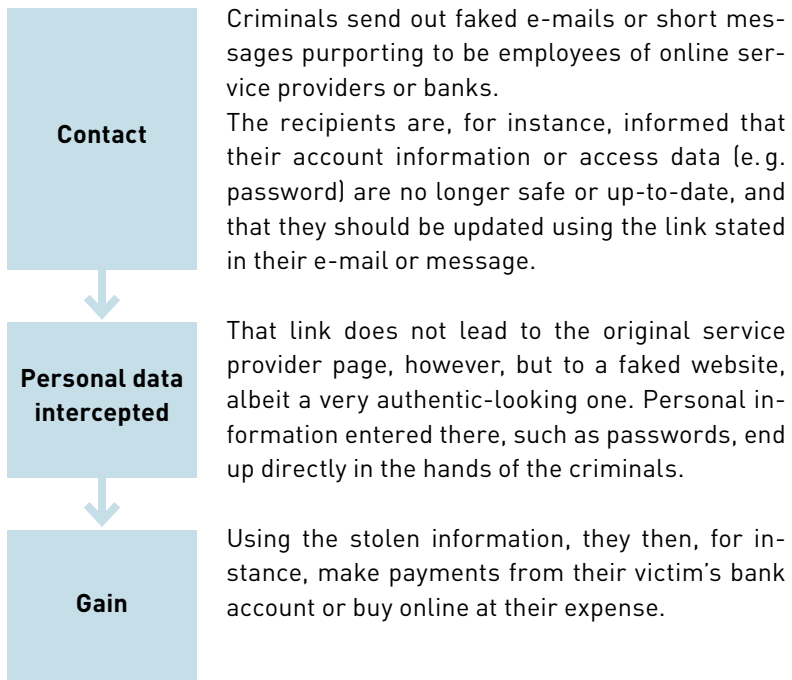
Contact

Criminals send out faked e-mails or short messages purporting to be employees of online service providers or banks.
The recipients are, for instance, informed that their account information or access data (e. g. password) are no longer safe or up-to-date, and that they should be updated using the link stated in their e-mail or message.

Personal data intercepted

That link does not lead to the original service provider page, however, but to a faked website, albeit a very authentic-looking one. Personal information entered there, such as passwords, end up directly in the hands of the criminals.

Gain

Using the stolen information, they then, for instance, make payments from their victim's bank account or buy online at their expense.